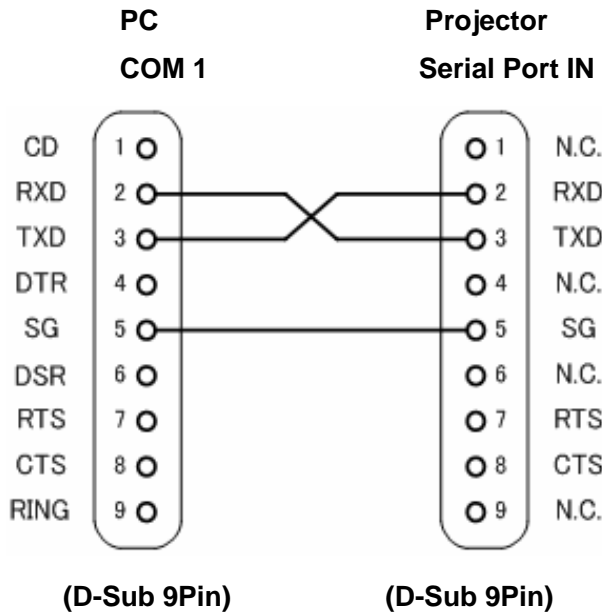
PC
COM 1

Projector
Serial Port IN

| | | | |
|---|---|---|---|
| CD | 1 | 1 | N.C. |
| RXD | 2 | 2 | RXD |
| TXD | 3 | 3 | TXD |
| DTR | 4 | 4 | N.C. |
| SG | 5 | 5 | SG |
| DSR | 6 | 6 | N.C. |
| RTS | 7 | 7 | RTS |
| CTS | 8 | 8 | CTS |
| RING | 9 | 9 | N.C. |

(D-Sub 9Pin)

(D-Sub 9Pin)